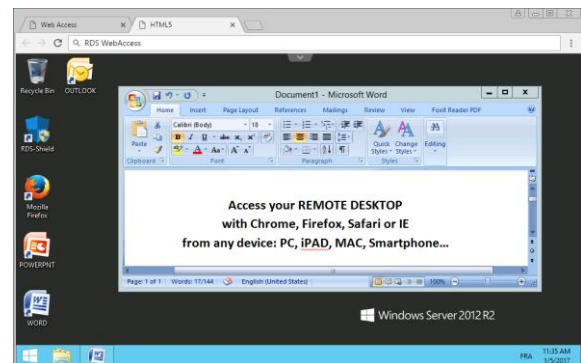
Web Access
HTML5
RDS WebAccess

Recycle Bin
OUTLOOK
RDS-Shield
Mozilla Firefox
POWERPNT
WORD

Document1 - Microsoft Word
Home
Insert
Page Layout
References
Mailings
Review
View
Foxit Reader PDF
Calibri (Body)
18
Paste
Clipboard
Font
Paragraph
Quick Styles
Change Styles
Styles
Editing

Access your REMOTE DESKTOP
with Chrome, Firefox, Safari or IE
from any device: PC, iPAD, MAC, Smartphone...

Page: 1 of 1
Words: 17/144
English (United States)
100%

Windows Server 2012 R2

FRA
11:35 AM
1/5/2017